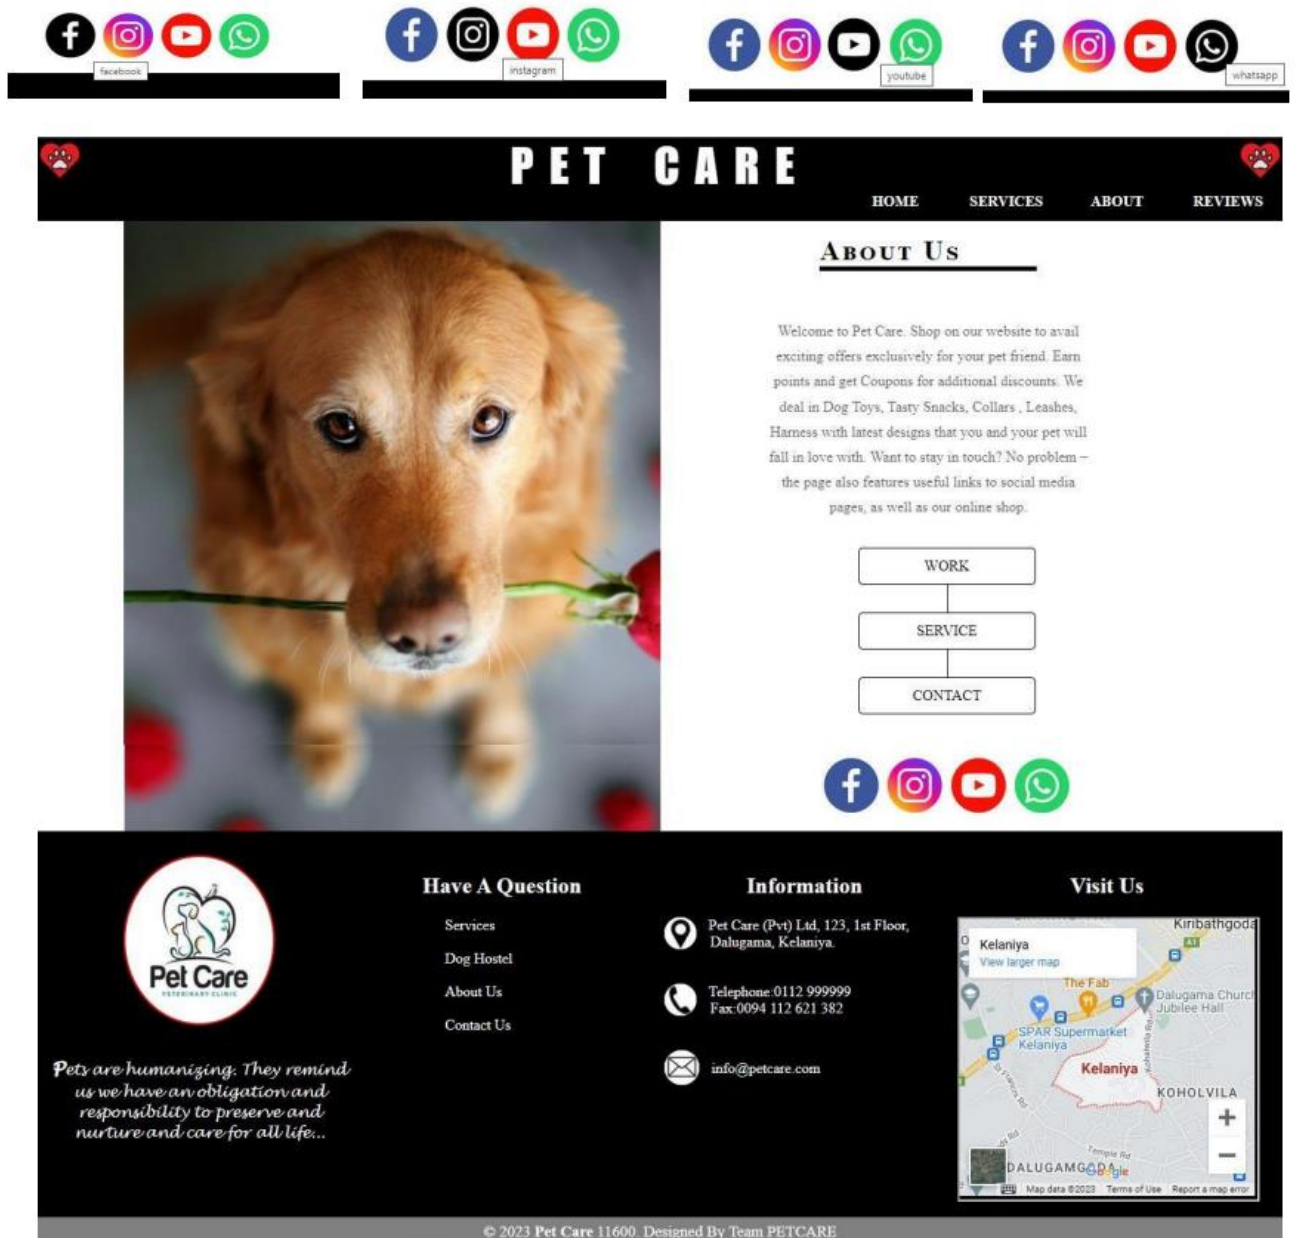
facebook

instagram

youtube

whatsapp

PET CARE

HOME SERVICES ABOUT REVIEWS

About Us

Welcome to Pet Care. Shop on our website to avail exciting offers exclusively for your pet friend. Earn points and get Coupons for additional discounts. We deal in Dog Toys, Tasty Snacks, Collars , Leashes, Harness with latest designs that you and your pet will fall in love with. Want to stay in touch? No problem – the page also features useful links to social media pages, as well as our online shop.

WORK

SERVICE

CONTACT

Pet Care
VETERINARY CLINIC

Pets are humanizing. They remind us we have an obligation and responsibility to preserve and nurture and care for all life..

Have A Question

Services

Dog Hostel

About Us

Contact Us

Information

Pet Care (Pvt) Ltd, 123, 1st Floor, Dalugama, Kelaniya.

Telephone:0112 999999
Fax:0094 112 621 382

info@petcare.com

Visit Us

Kelaniya
View larger map
Kiribathgoda
The Fab
Dalugama Church Jubilee Hall
SPAR Supermarket Kelaniya
Kelaniya
KOHOLVILA
DALUGAMGODA
Google
Map data ©2023 Terms of Use Report a map error

© 2023 Pet Care 11600. Designed By Team PETCARE